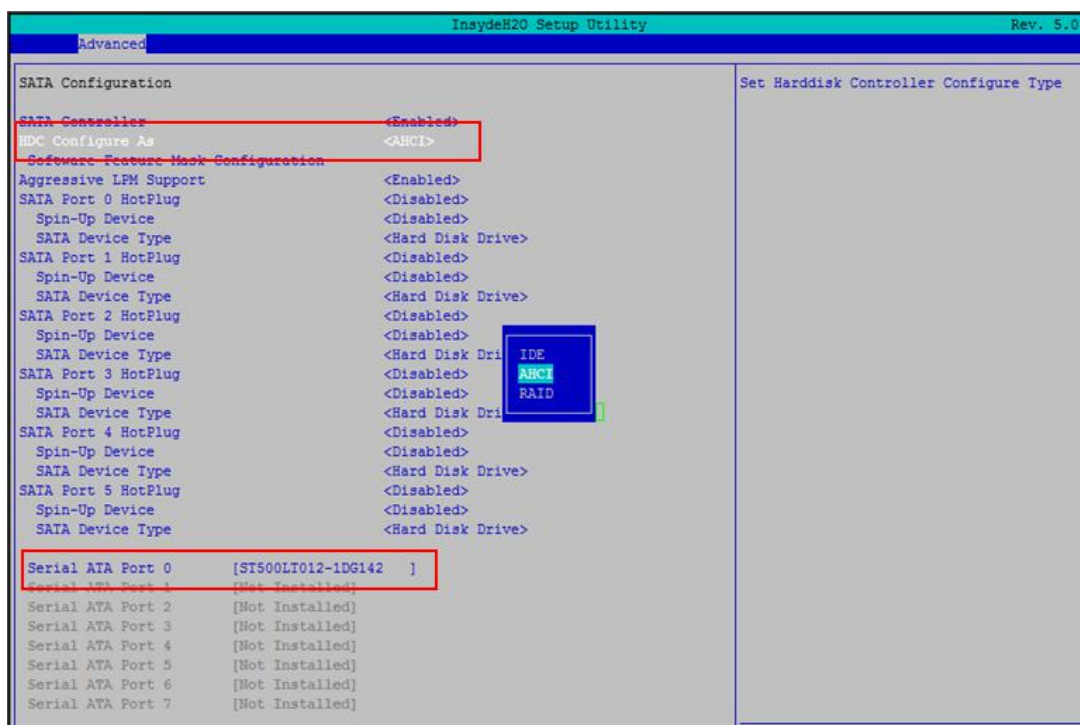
InsydeH2O Setup Utility Rev. 5.0

Advanced

SATA Configuration

SATA Controller <Enabled>
HDC Configure As <AHCI>
Software Feature Mask Configuration
Aggressive LPM Support <Enabled>
SATA Port 0 HotPlug <Disabled>
Spin-Up Device <Disabled>
SATA Device Type <Hard Disk Drive>
SATA Port 1 HotPlug <Disabled>
Spin-Up Device <Disabled>
SATA Device Type <Hard Disk Drive>
SATA Port 2 HotPlug <Disabled>
Spin-Up Device <Disabled>
SATA Device Type <Hard Disk Dri
SATA Port 3 HotPlug <Disabled>
Spin-Up Device <Disabled>
SATA Device Type <Hard Disk Dri
SATA Port 4 HotPlug <Disabled>
Spin-Up Device <Disabled>
SATA Device Type <Hard Disk Drive>
SATA Port 5 HotPlug <Disabled>
Spin-Up Device <Disabled>
SATA Device Type <Hard Disk Drive>

IDE
AHCI
RAID

Serial ATA Port 0 [ST500LT012-1DG142 ]
Serial ATA Port 1 [Not Installed]
Serial ATA Port 2 [Not Installed]
Serial ATA Port 3 [Not Installed]
Serial ATA Port 4 [Not Installed]
Serial ATA Port 5 [Not Installed]
Serial ATA Port 6 [Not Installed]
Serial ATA Port 7 [Not Installed]

Set Harddisk Controller Configure Type